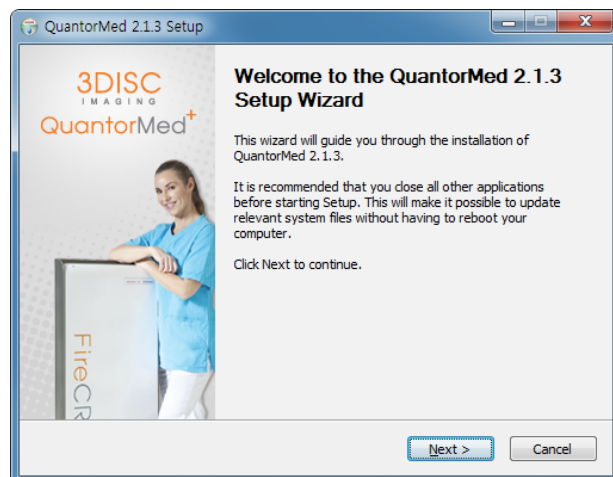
QuantorMed 2.1.3 Setup

3DISC
IMAGING
QuantorMed+

FireCR

Welcome to the QuantorMed 2.1.3 Setup Wizard

This wizard will guide you through the installation of QuantorMed 2.1.3.

It is recommended that you close all other applications before starting Setup. This will make it possible to update relevant system files without having to reboot your computer.

Click Next to continue.

Next >
Cancel